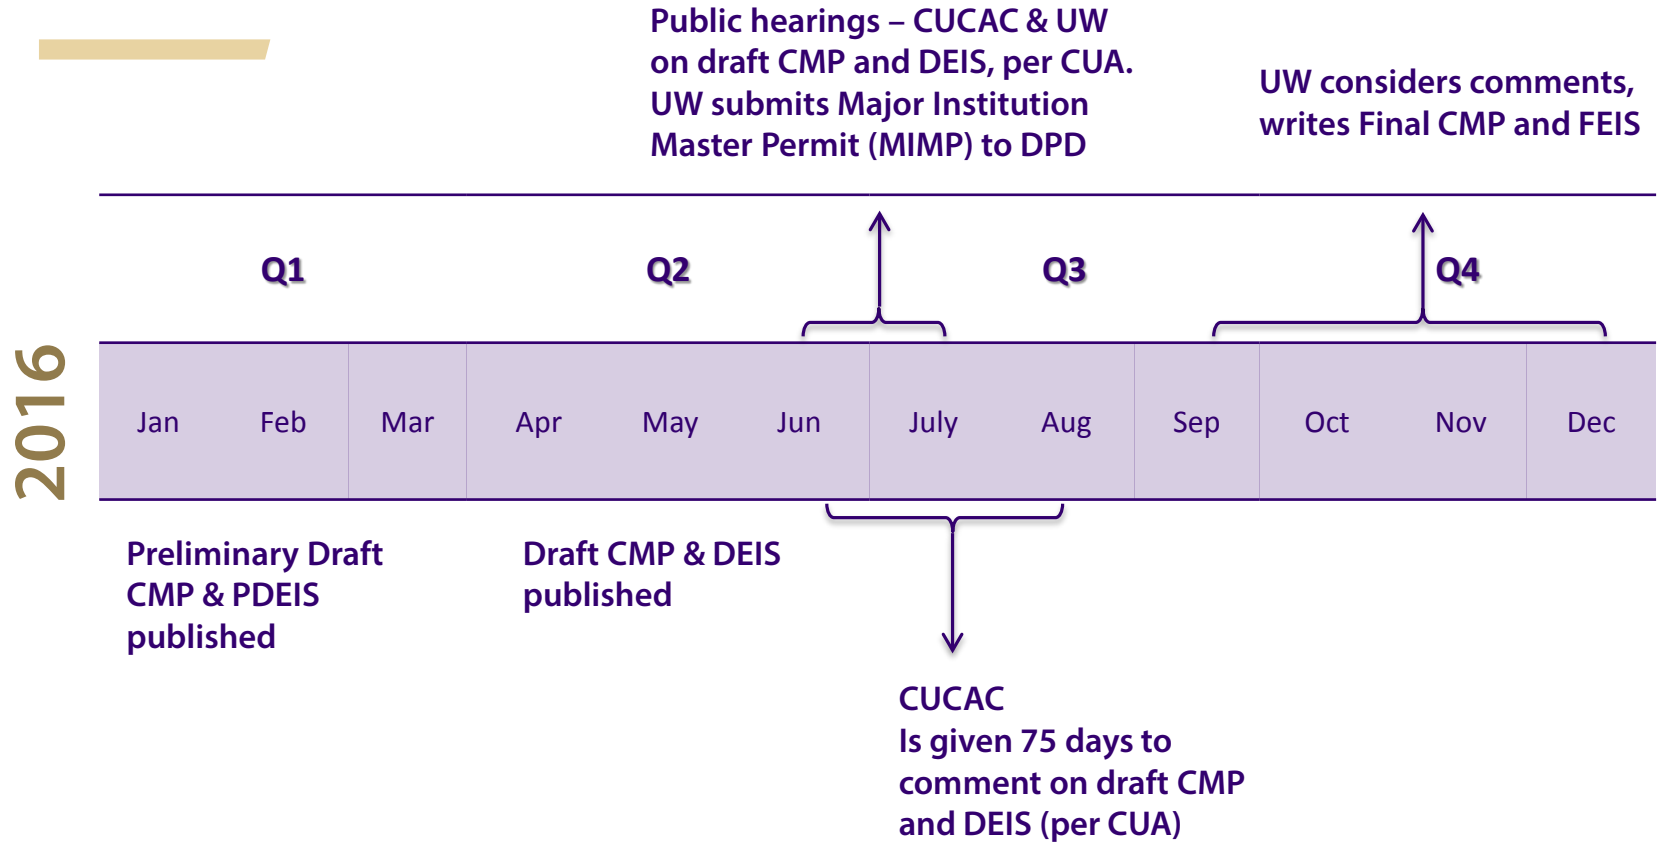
Public hearings – CUCAC & UW on draft CMP and DEIS, per CUA. UW submits Major Institution Master Permit (MIMP) to DPD

UW considers comments, writes Final CMP and FEIS

2016

Q1

Q2

Q3

Q4

| Jan | Feb | Mar | Apr | May | Jun | July | Aug | Sep | Oct | Nov | Dec |
|---|---|---|---|---|---|---|---|---|---|---|---|

Preliminary Draft CMP & PDEIS published

Draft CMP & DEIS published

CUCAC
Is given 75 days to comment on draft CMP and DEIS (per CUA)